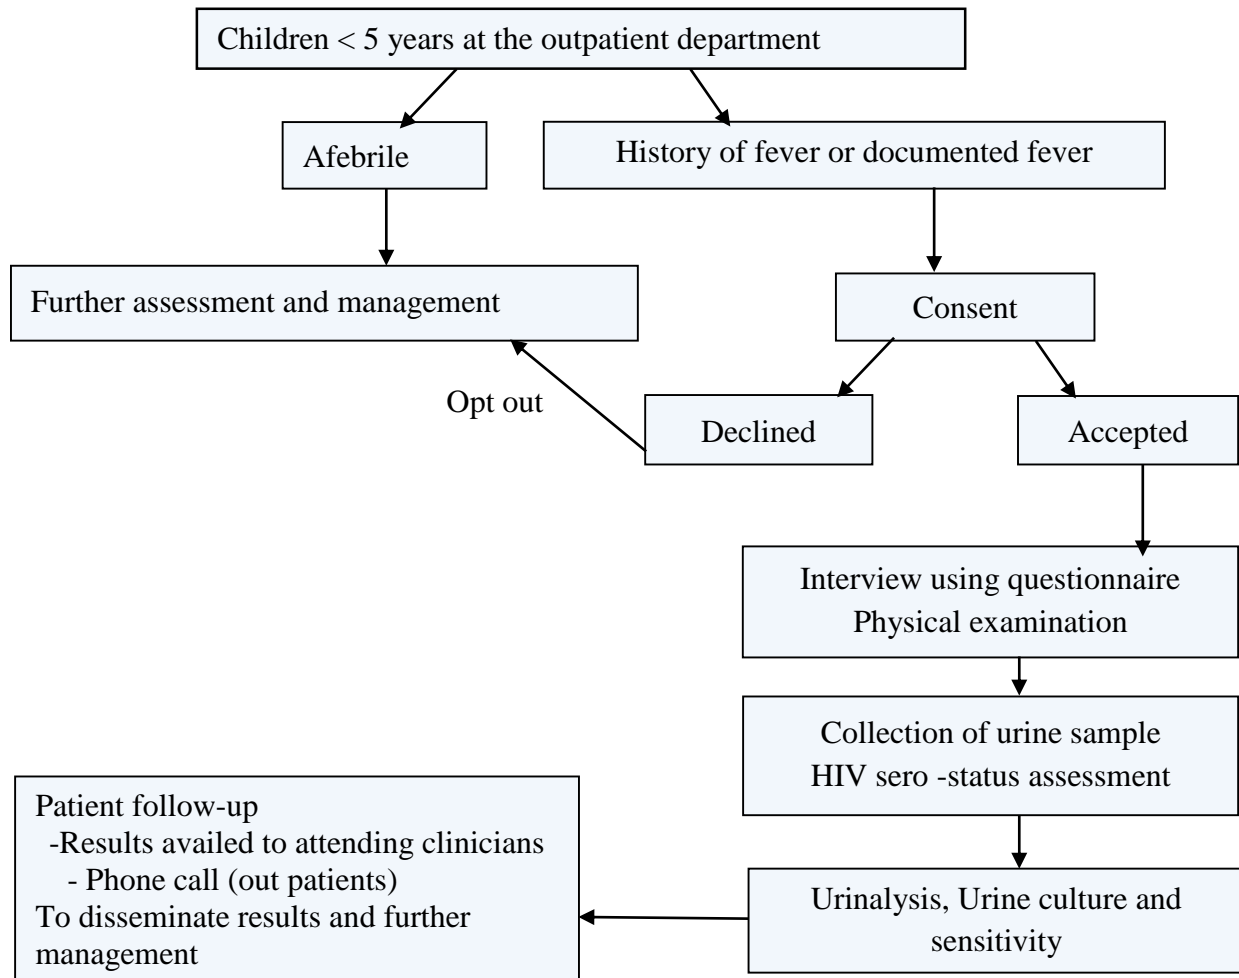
Children < 5 years at the outpatient department

Afebrile

History of fever or documented fever

Further assessment and management

Consent

Opt out

Declined

Accepted

Interview using questionnaire
Physical examination

Collection of urine sample
HIV sero -status assessment

Patient follow-up
-Results availed to attending clinicians
- Phone call (out patients)
To disseminate results and further management

Urinalysis, Urine culture and sensitivity